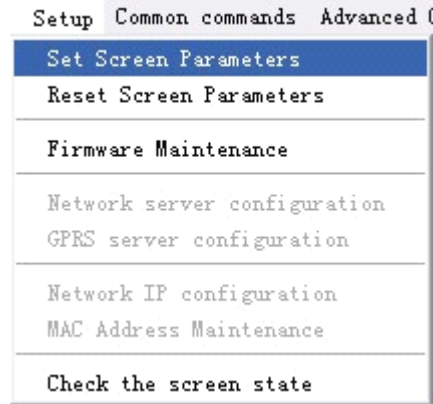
Setup Common commands Advanced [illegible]

Set Screen Parameters
Reset Screen Parameters

Firmware Maintenance

Network server configuration
GPRS server configuration

Network IP configuration
MAC Address Maintenance

Check the screen state